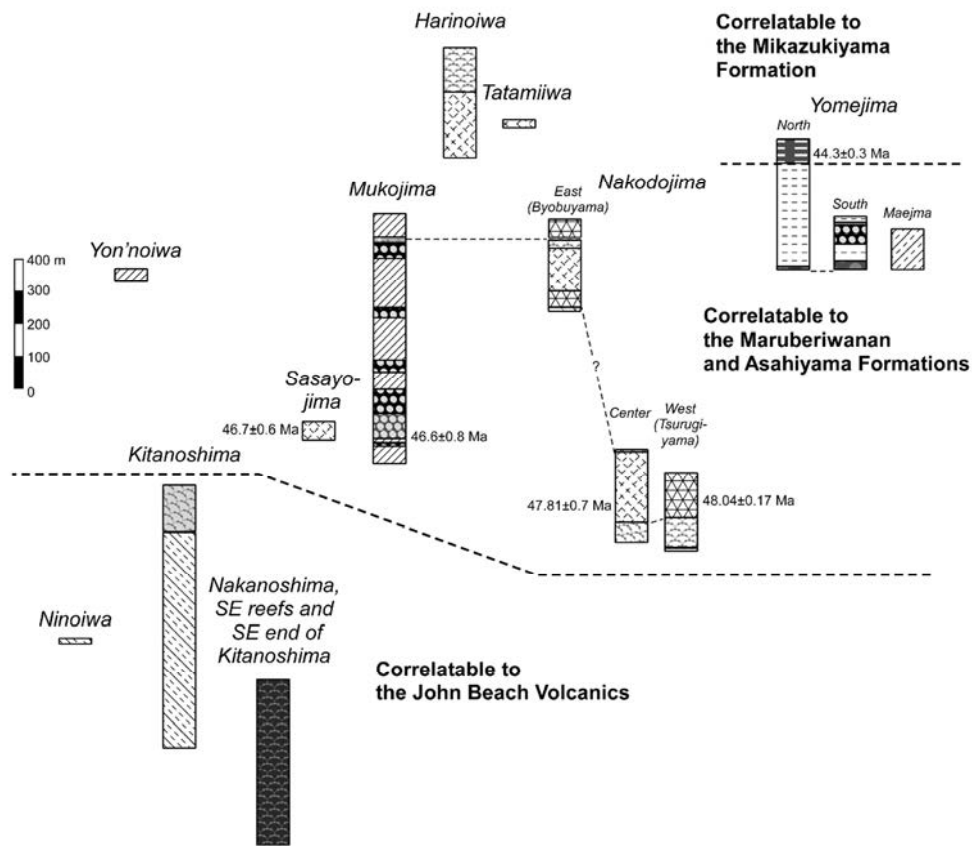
Harinoiwa

Tatamiiwa

Correlatable to the Mikazukiyama Formation

Yomejima

North

44.3±0.3 Ma

South

Maejma

Mukojima

East (Byobuyama)

Nakodojima

400 m
300
200
100
0

Yon'noiwa

Correlatable to the Maruberiwanan and Asahiyama Formations

?

Sasayo-jima

46.7±0.6 Ma

46.6±0.8 Ma

Center

West (Tsurugi-yama)

Kitanoshima

47.81±0.7 Ma

48.04±0.17 Ma

Nakanoshima, SE reefs and SE end of Kitanoshima

Ninoiwa

Correlatable to the John Beach Volcanics